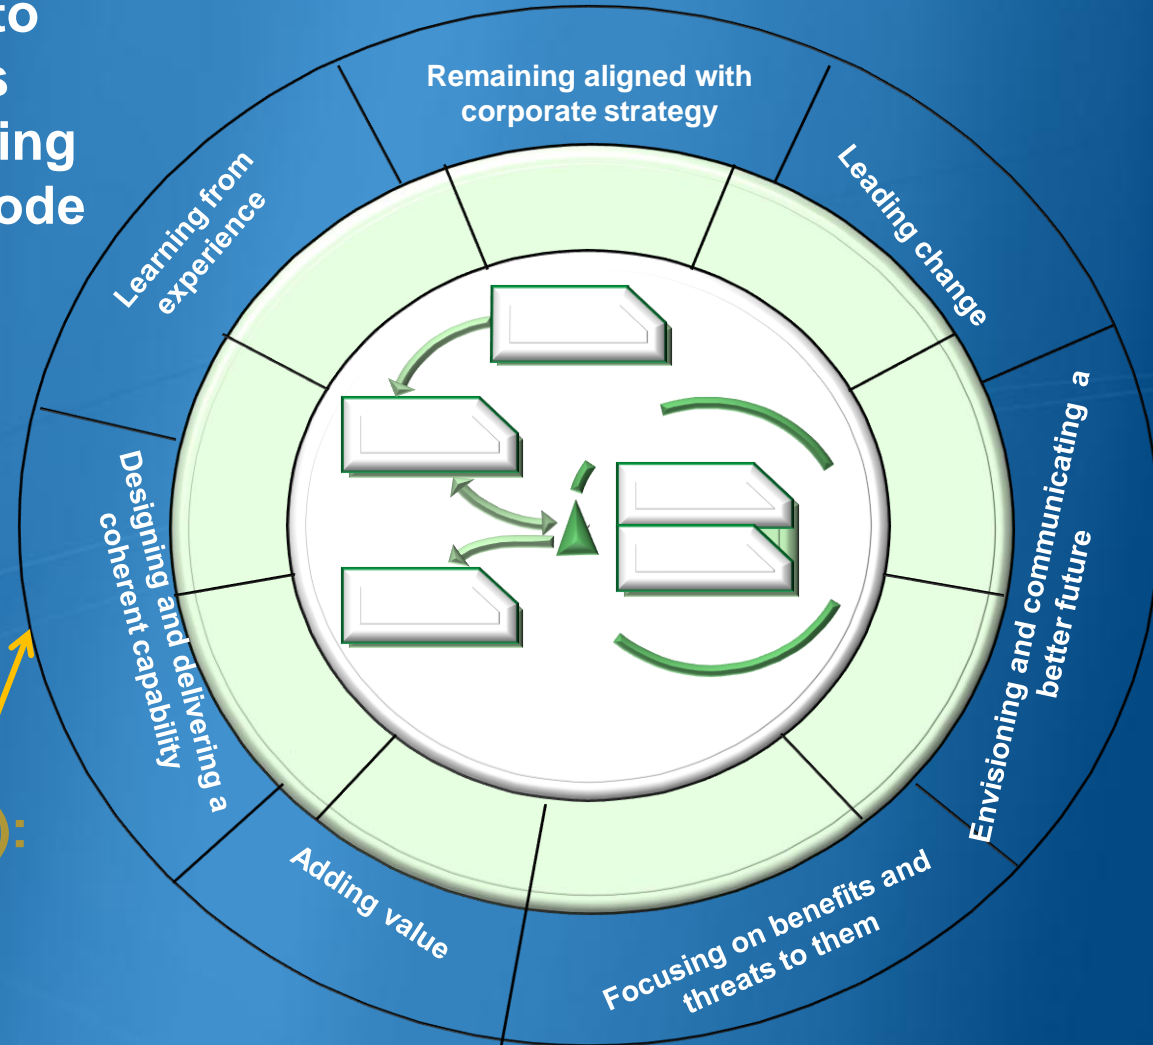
to
s
ing
ode

Remaining aligned with corporate strategy

Leading change

Envisioning and communicating a better future

Focusing on benefits and threats to them

Adding value

Designing and delivering a coherent capability

Learning from experience

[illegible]: